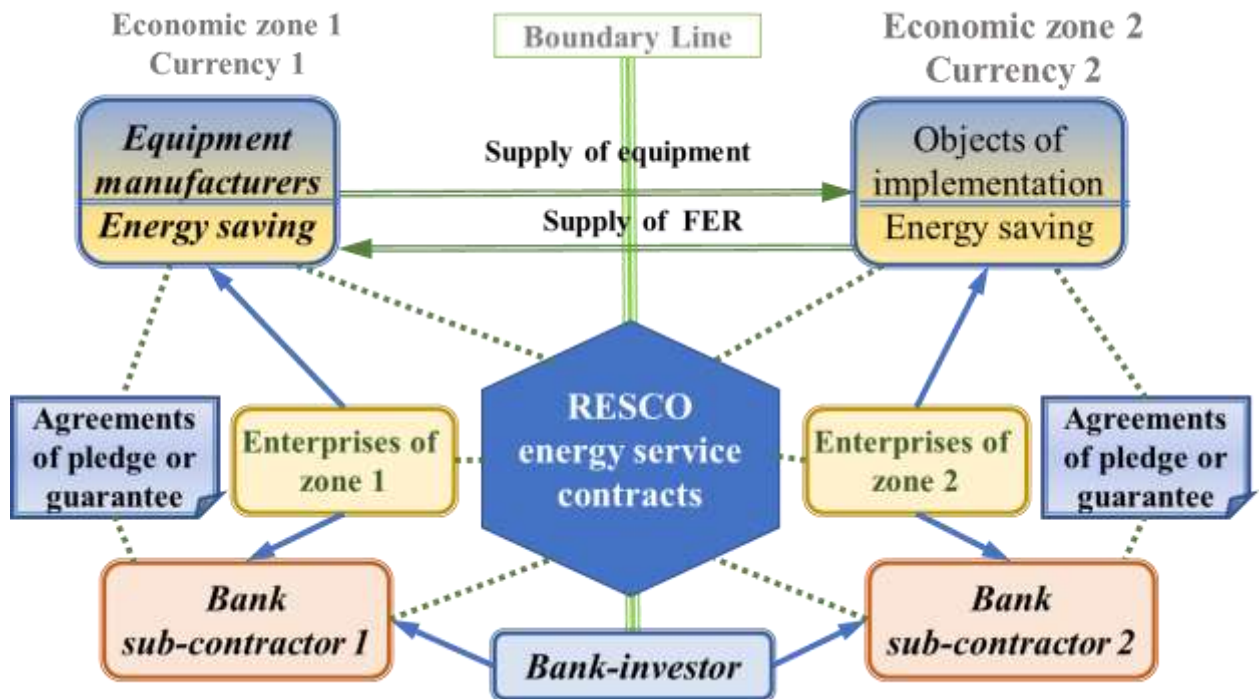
Economic zone 1
Currency 1

Boundary Line

Economic zone 2
Currency 2

Equipment manufacturers

Energy saving

Supply of equipment

Supply of FER

Objects of implementation

Energy saving

Agreements of pledge or guarantee

Enterprises of zone 1

RESCO energy service contracts

Enterprises of zone 2

Agreements of pledge or guarantee

Bank sub-contractor 1

Bank-investor

Bank sub-contractor 2